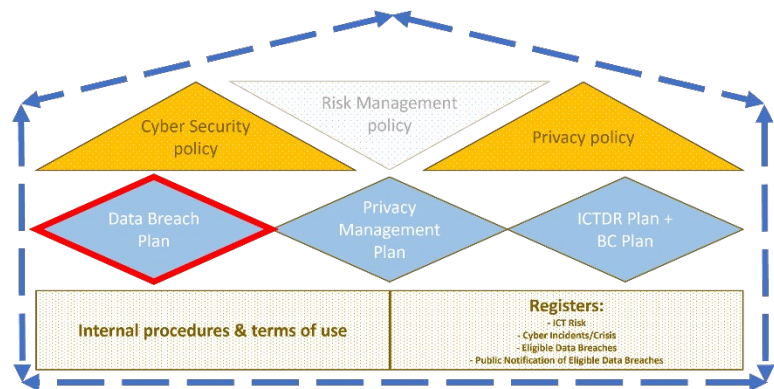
Cyber Security policy

Risk Management policy

Privacy policy

Data Breach Plan

Privacy Management Plan

ICTDR Plan + BC Plan

Internal procedures & terms of use

Registers:
- ICT Risk
- Cyber Incidents/Crisis
- Eligible Data Breaches
- Public Notification of Eligible Data Breaches